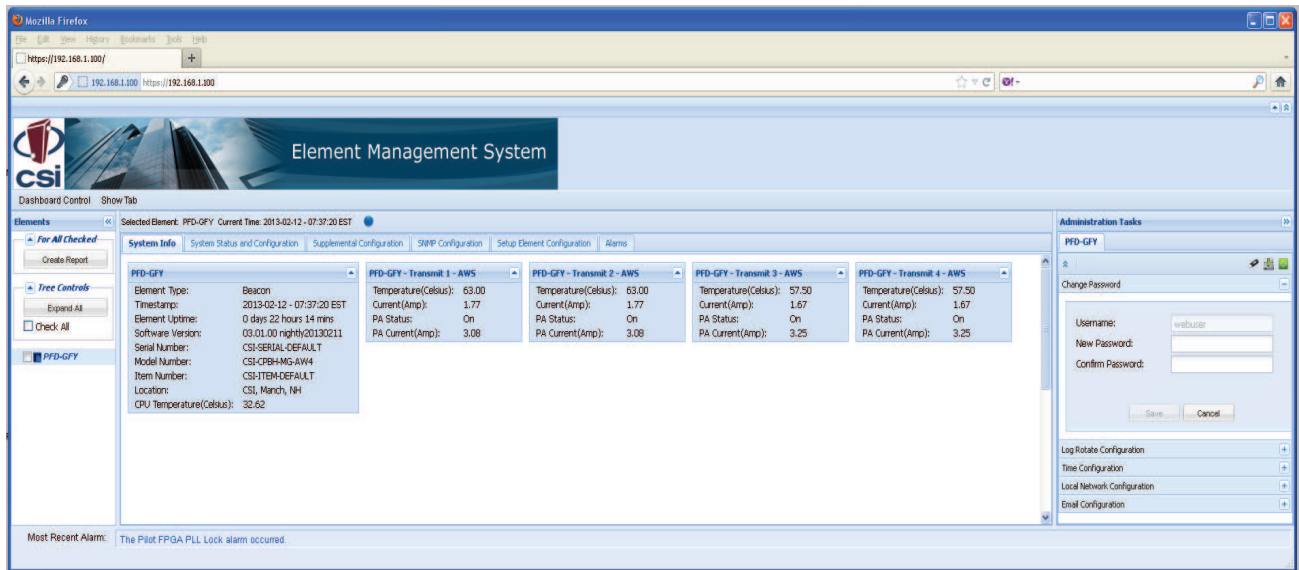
Mozilla Firefox

File Edit View History Bookmarks Tools Help

https://192.168.1.100/

192.168.1.100 https://192.168.1.100

csi

Element Management System

Dashboard Control Show Tab

Elements

For All Checked

Create Report

Tree Controls

Expand All

Check All

PFD-GFY

Selected Element: PFD-GFY Current Time: 2013-02-12 - 07:37:20 EST

System Info | System Status and Configuration | Supplemental Configuration | SNMP Configuration | Setup Element Configuration | Alarms

PFD-GFY

| | |
|---|---|
| Element Type: | Beacon |
| Timestamp: | 2013-02-12 - 07:37:20 EST |
| Element Uptime: | 0 days 22 hours 14 mins |
| Software Version: | 03.01.00 nightly20130211 |
| Serial Number: | CSI-SERIAL-DEFAULT |
| Model Number: | CSI-CPBH-MG-AW4 |
| Item Number: | CSI-ITEM-DEFAULT |
| Location: | CSI, Manch, NH |
| CPU Temperature(Celsius): | 32.62 |

PFD-GFY - Transmit 1 - AWS

| | |
|---|---|
| Temperature(Celsius): | 63.00 |
| Current(Amp): | 1.77 |
| PA Status: | On |
| PA Current(Amp): | 3.08 |

PFD-GFY - Transmit 2 - AWS

| | |
|---|---|
| Temperature(Celsius): | 63.00 |
| Current(Amp): | 1.77 |
| PA Status: | On |
| PA Current(Amp): | 3.08 |

PFD-GFY - Transmit 3 - AWS

| | |
|---|---|
| Temperature(Celsius): | 57.50 |
| Current(Amp): | 1.67 |
| PA Status: | On |
| PA Current(Amp): | 3.25 |

PFD-GFY - Transmit 4 - AWS

| | |
|---|---|
| Temperature(Celsius): | 57.50 |
| Current(Amp): | 1.67 |
| PA Status: | On |
| PA Current(Amp): | 3.25 |

Administration Tasks

PFD-GFY

Change Password

Username: webuser

New Password:

Confirm Password:

Save Cancel

Log Rotate Configuration

Time Configuration

Local Network Configuration

Email Configuration

Most Recent Alarm: The Pilot FPGA PLL Lock alarm occurred.